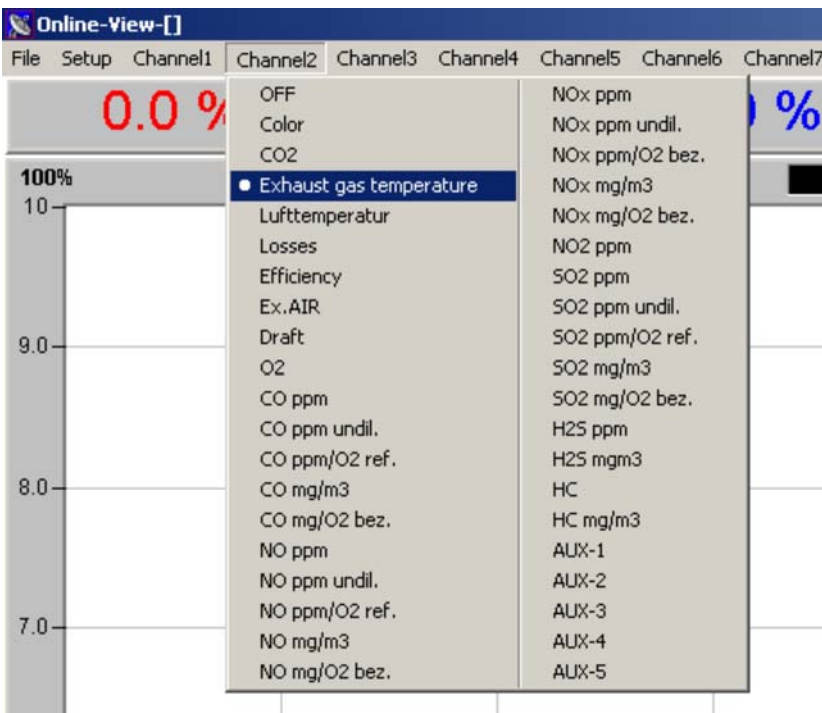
Online-View-[]

File Setup Channel1 Channel2 Channel3 Channel4 Channel5 Channel6 Channel7

0.0 %

) %

100%

10

9.0

8.0

7.0

OFF
Color
CO2
• Exhaust gas temperature
Lufttemperatur
Losses
Efficiency
Ex.AIR
Draft
O2
CO ppm
CO ppm undil.
CO ppm/O2 ref.
CO mg/m3
CO mg/O2 bez.
NO ppm
NO ppm undil.
NO ppm/O2 ref.
NO mg/m3
NO mg/O2 bez.

NOx ppm
NOx ppm undil.
NOx ppm/O2 bez.
NOx mg/m3
NOx mg/O2 bez.
NO2 ppm
SO2 ppm
SO2 ppm undil.
SO2 ppm/O2 ref.
SO2 mg/m3
SO2 mg/O2 bez.
H2S ppm
H2S mgm3
HC
HC mg/m3
AUX-1
AUX-2
AUX-3
AUX-4
AUX-5